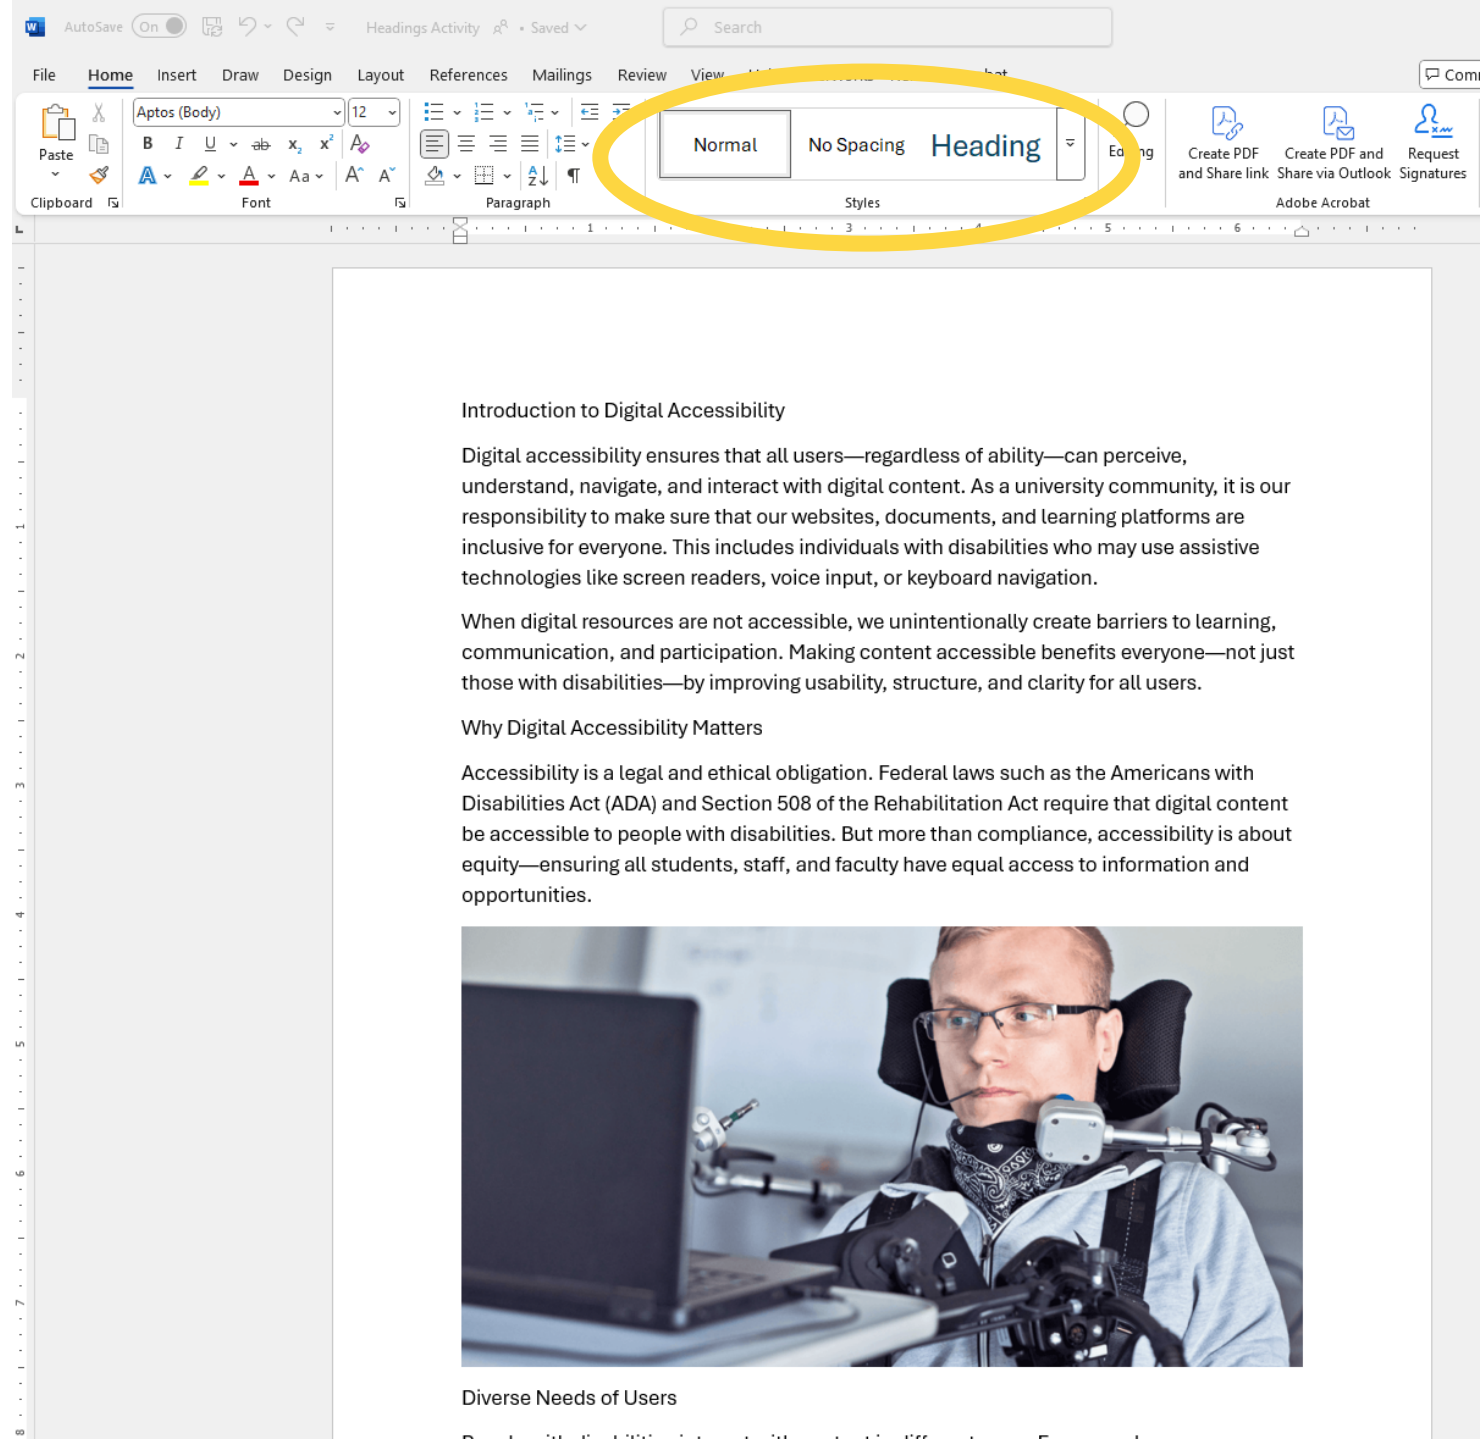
AutoSave On Headings Activity • Saved Search

File Home Insert Draw Design Layout References Mailings Review View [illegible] Com

Paste Aptos (Body) 12 Normal No Spacing Heading Ed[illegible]ng Create PDF and Share link Create PDF and Share via Outlook Request Signatures

Clipboard Font Paragraph Styles Adobe Acrobat

Introduction to Digital Accessibility

Digital accessibility ensures that all users—regardless of ability—can perceive, understand, navigate, and interact with digital content. As a university community, it is our responsibility to make sure that our websites, documents, and learning platforms are inclusive for everyone. This includes individuals with disabilities who may use assistive technologies like screen readers, voice input, or keyboard navigation.

When digital resources are not accessible, we unintentionally create barriers to learning, communication, and participation. Making content accessible benefits everyone—not just those with disabilities—by improving usability, structure, and clarity for all users.

Why Digital Accessibility Matters

Accessibility is a legal and ethical obligation. Federal laws such as the Americans with Disabilities Act (ADA) and Section 508 of the Rehabilitation Act require that digital content be accessible to people with disabilities. But more than compliance, accessibility is about equity—ensuring all students, staff, and faculty have equal access to information and opportunities.

Diverse Needs of Users

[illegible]